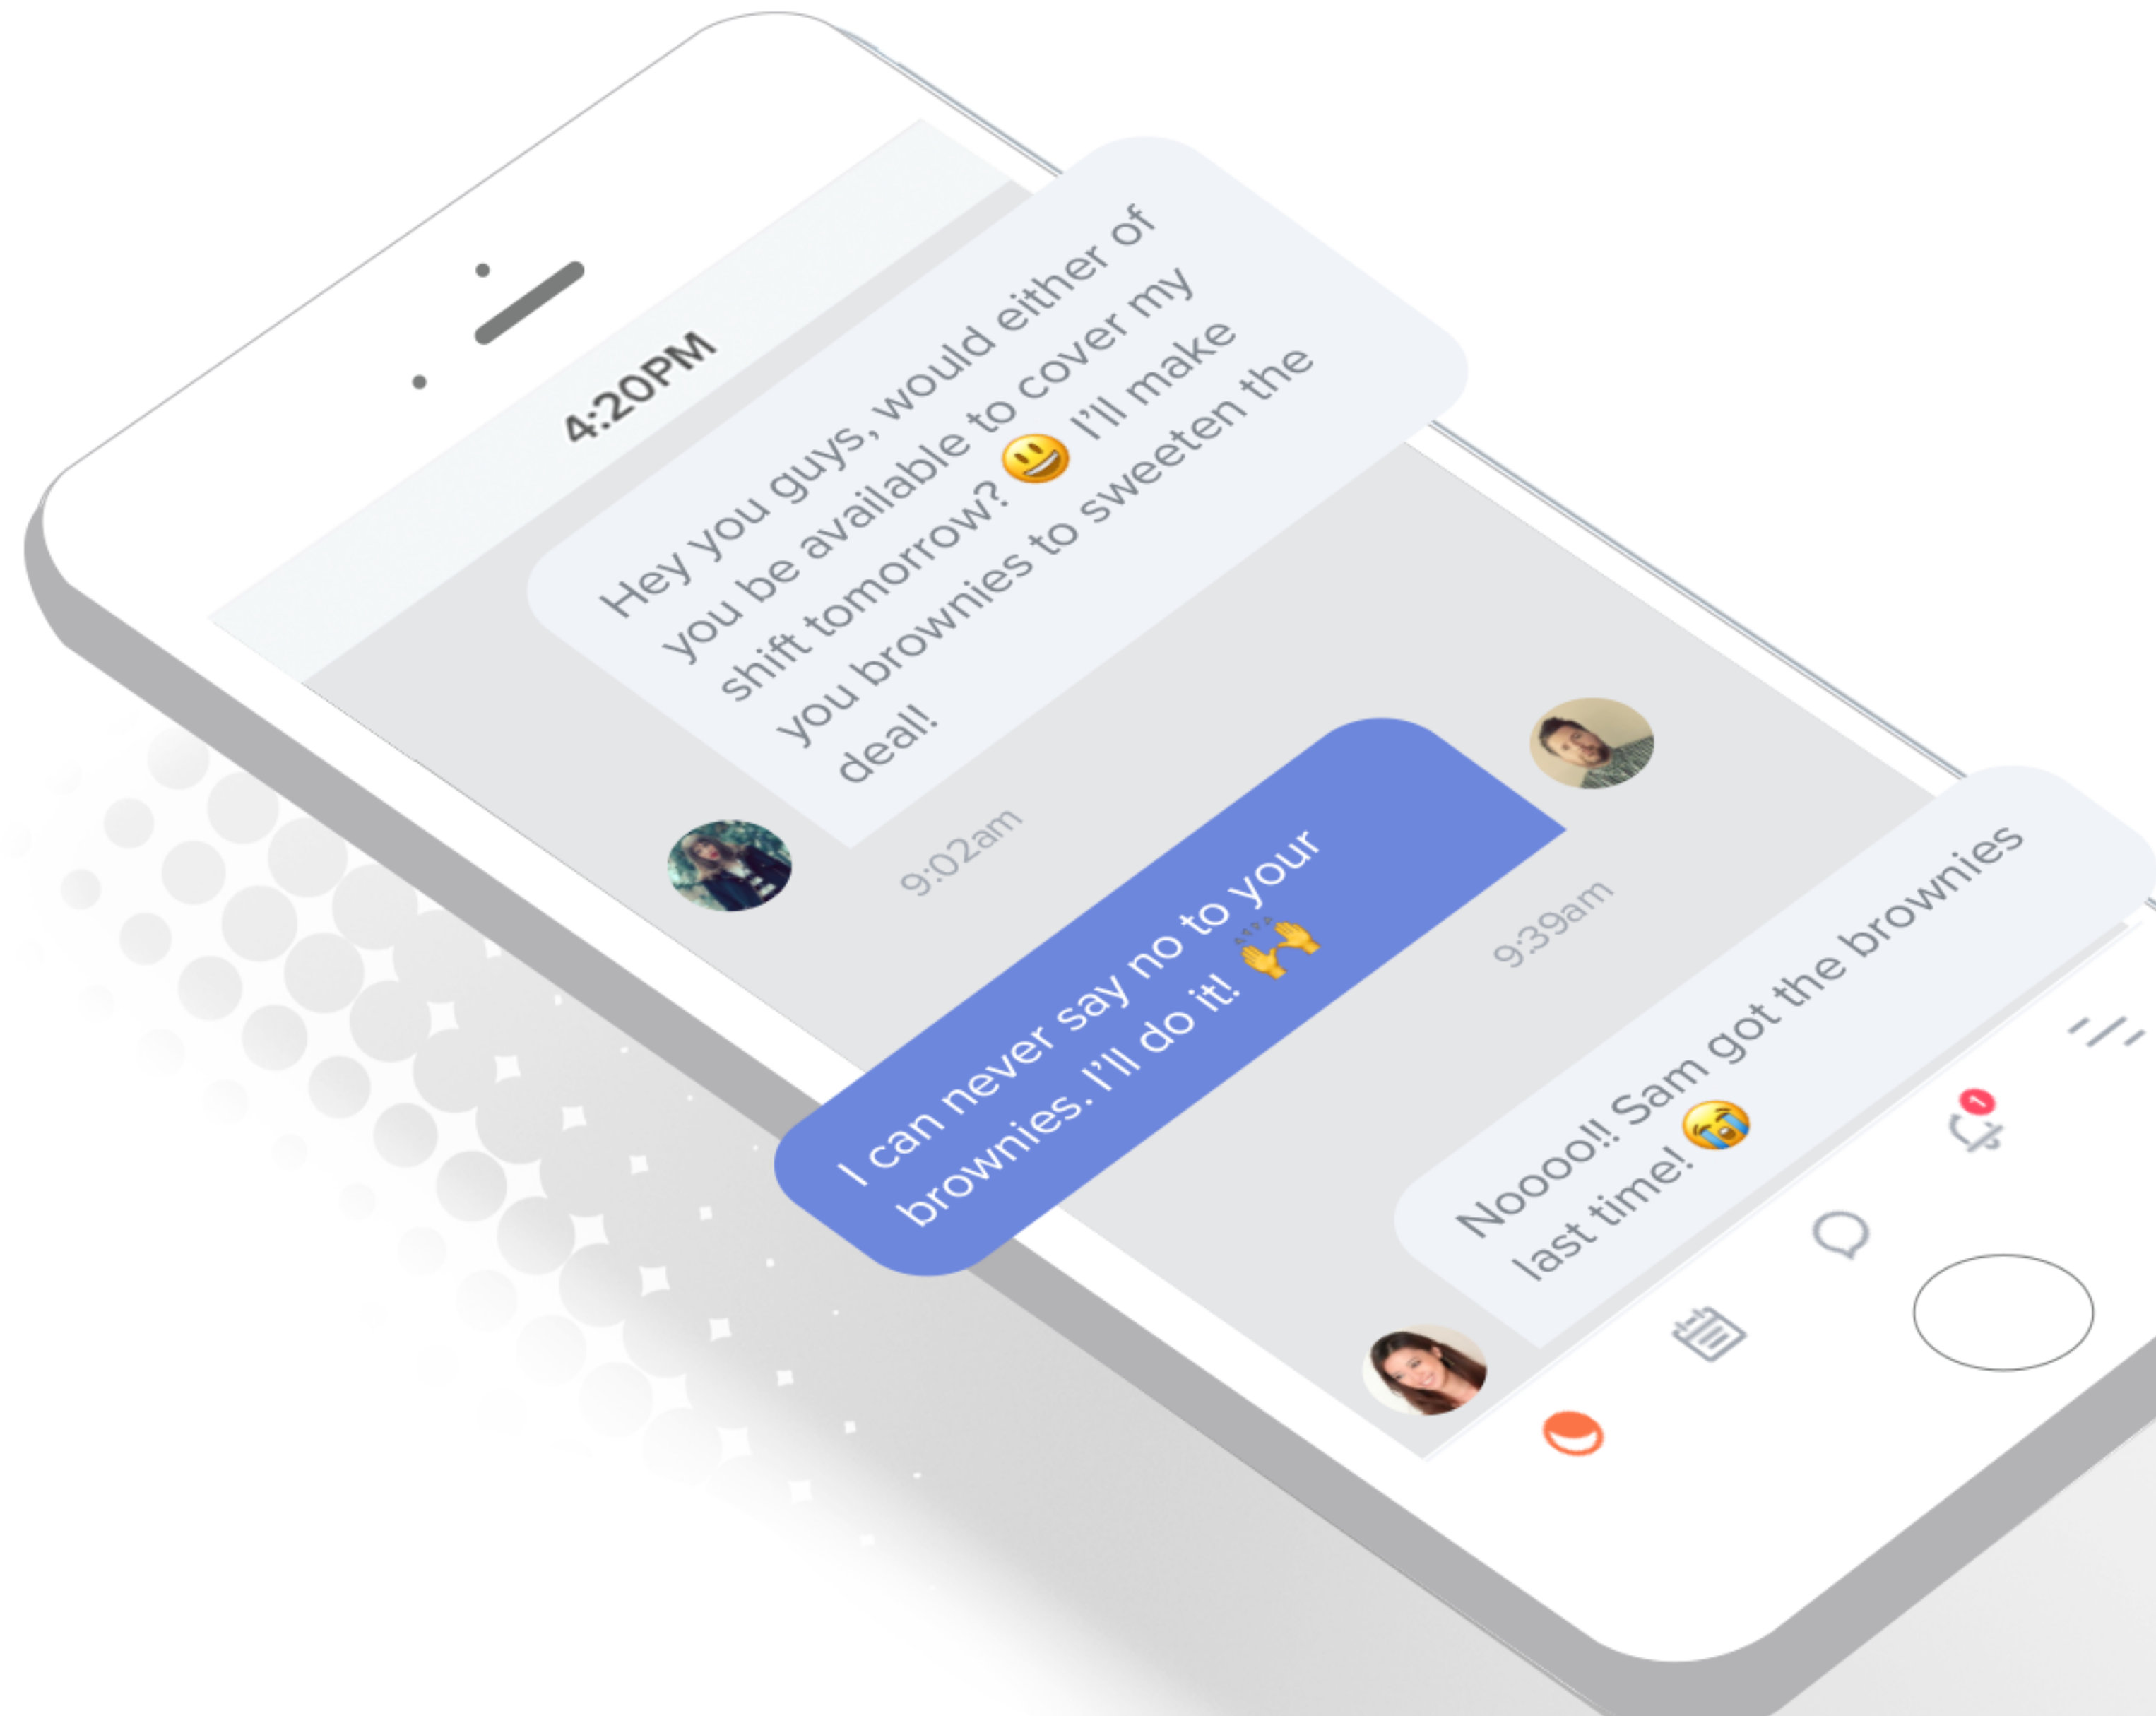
4:20PM

Hey you guys, would either of you be available to cover my shift tomorrow? 😃 I'll make you brownies to sweeten the deal!

9:02am

I can never say no to your brownies. I'll do it! 🙌

9:39am

Nooooo!! Sam got the brownies last time! 😭

1